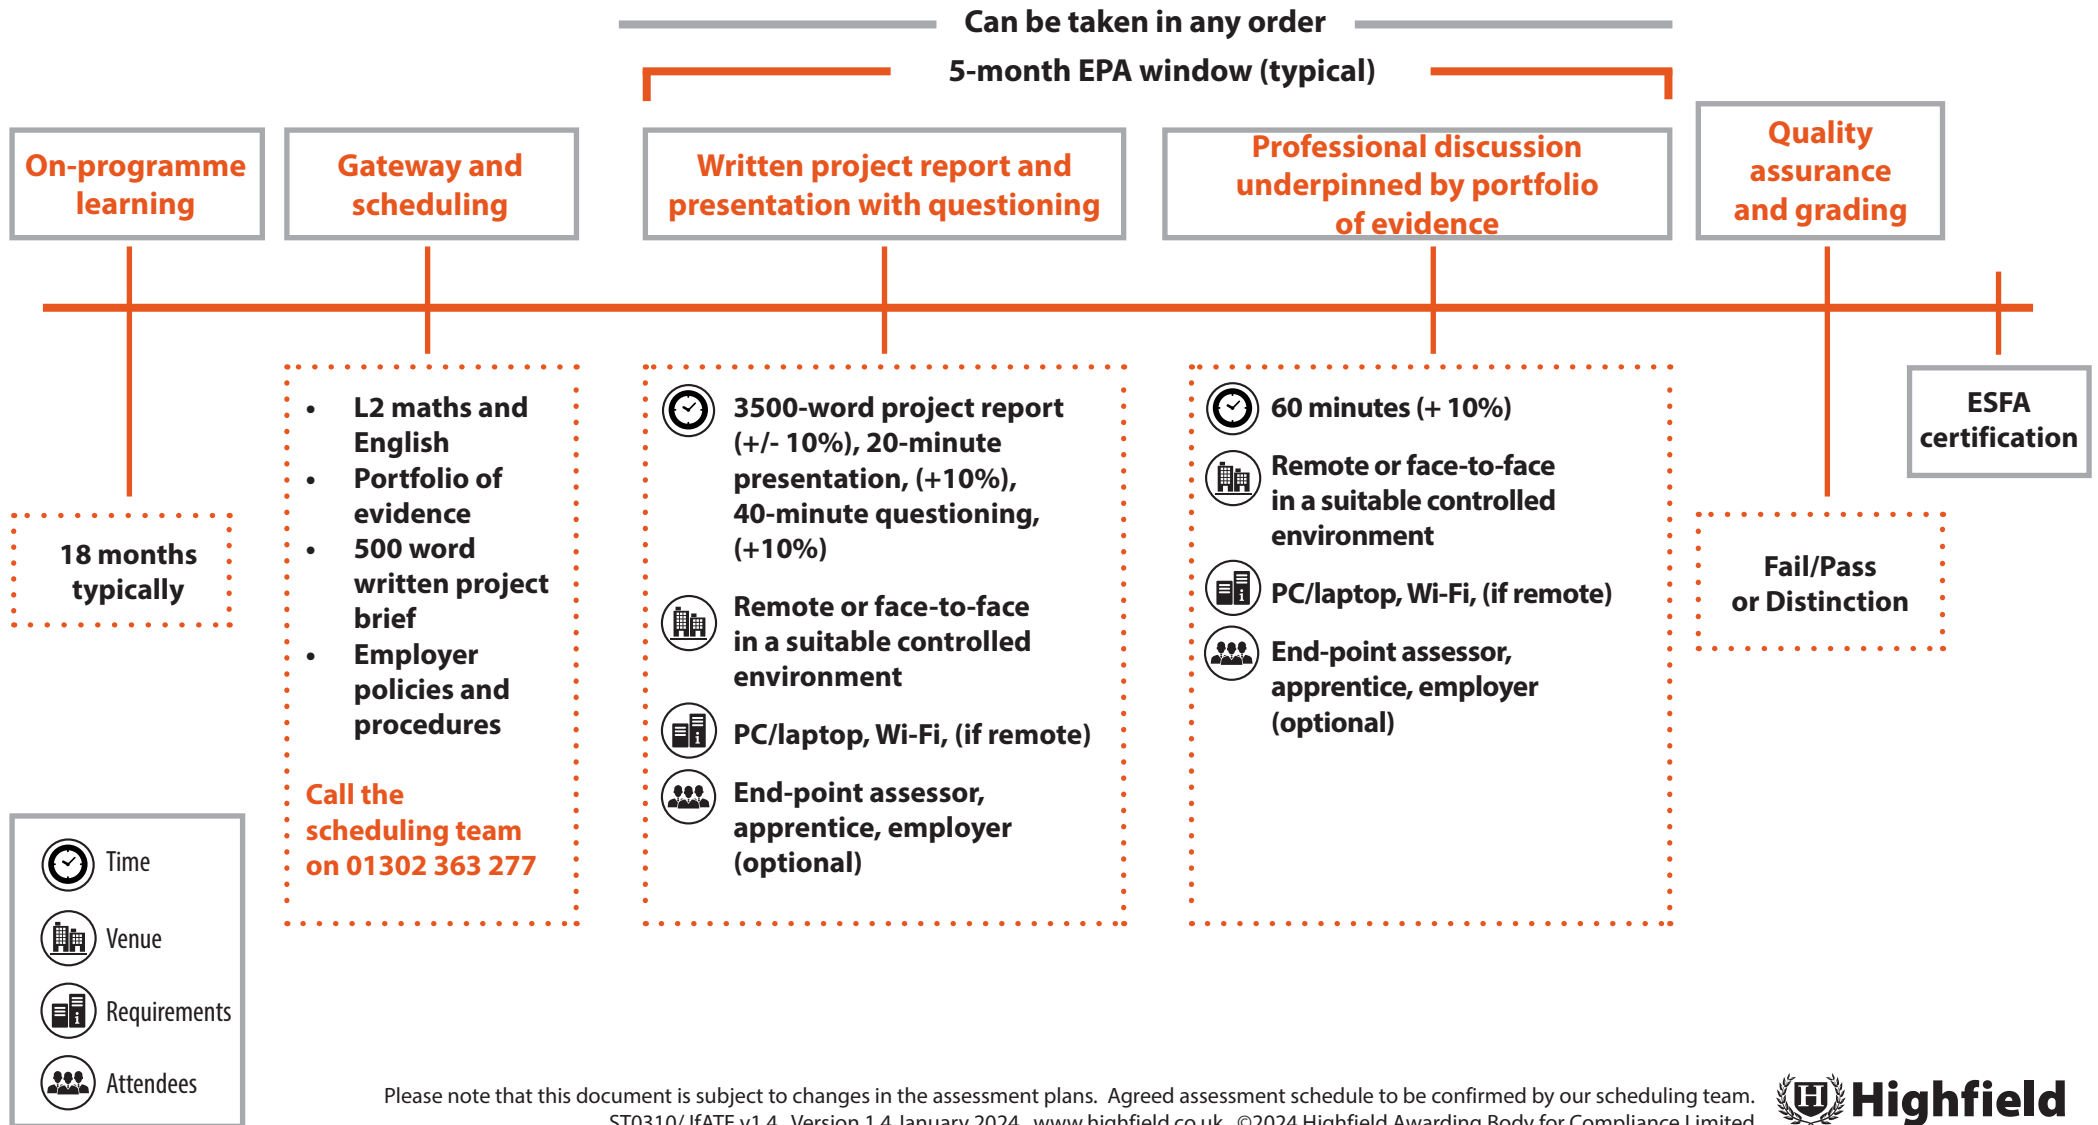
Can be taken in any order

5-month EPA window (typical)

On-programme learning

Gateway and scheduling

Written project report and presentation with questioning

Professional discussion underpinned by portfolio of evidence

Quality assurance and grading

18 months typically

- L2 maths and English
- Portfolio of evidence
- 500 word written project brief
- Employer policies and procedures

Call the scheduling team on 01302 363 277

3500-word project report (+/- 10%), 20-minute presentation, (+10%), 40-minute questioning, (+10%)

Remote or face-to-face in a suitable controlled environment

PC/laptop, Wi-Fi, (if remote)

End-point assessor, apprentice, employer (optional)

60 minutes (+ 10%)

Remote or face-to-face in a suitable controlled environment

PC/laptop, Wi-Fi, (if remote)

End-point assessor, apprentice, employer (optional)

ESFA certification

Fail/Pass or Distinction

Time

Venue

Requirements

Attendees

Please note that this document is subject to changes in the assessment plans. Agreed assessment schedule to be confirmed by our scheduling team. ST0310/ IfATE v1.4 Version 1.4 January 2024 www.highfield.co.uk ©2024 Highfield Awarding Body for Compliance Limited

Highfield